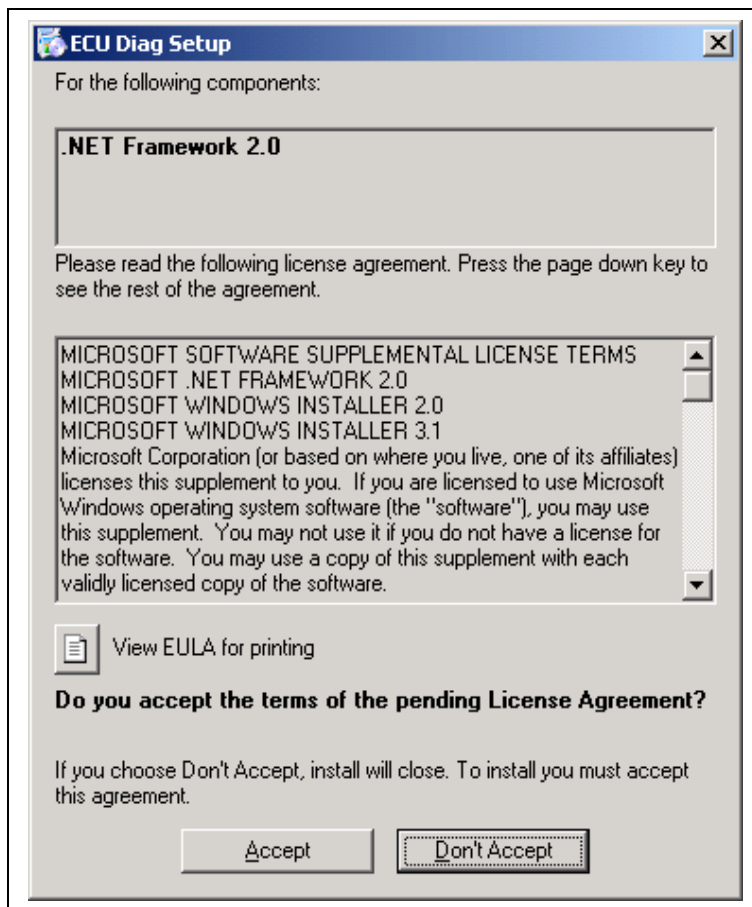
ECU Diag Setup

For the following components:

.NET Framework 2.0

Please read the following license agreement. Press the page down key to see the rest of the agreement.

MICROSOFT SOFTWARE SUPPLEMENTAL LICENSE TERMS
MICROSOFT .NET FRAMEWORK 2.0
MICROSOFT WINDOWS INSTALLER 2.0
MICROSOFT WINDOWS INSTALLER 3.1
Microsoft Corporation (or based on where you live, one of its affiliates) licenses this supplement to you. If you are licensed to use Microsoft Windows operating system software (the "software"), you may use this supplement. You may not use it if you do not have a license for the software. You may use a copy of this supplement with each validly licensed copy of the software.

View EULA for printing

Do you accept the terms of the pending License Agreement?

If you choose Don't Accept, install will close. To install you must accept this agreement.

Accept

Don't Accept